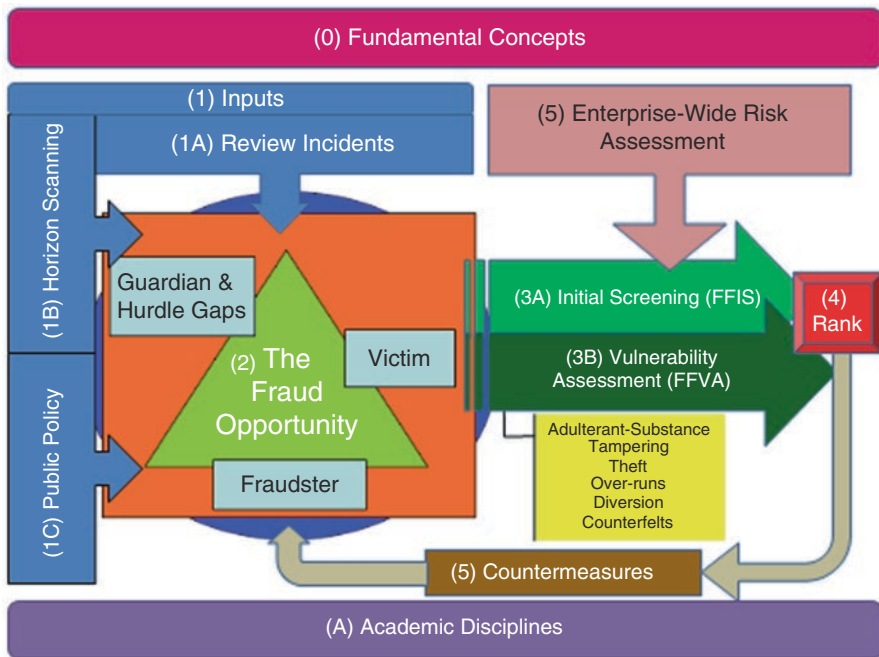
(0) Fundamental Concepts

(1) Inputs

(1A) Review Incidents

(1B) Horizon Scanning

(1C) Public Policy

(5) Enterprise-Wide Risk Assessment

Guardian & Hurdle Gaps

(2) The Fraud Opportunity

Victim

Fraudster

(3A) Initial Screening (FFIS)

(4) Rank

(3B) Vulnerability Assessment (FFVA)

Adulterant-Substance
Tampering
Theft
Over-runs
Diversion
Counterfelts

(5) Countermeasures

(A) Academic Disciplines